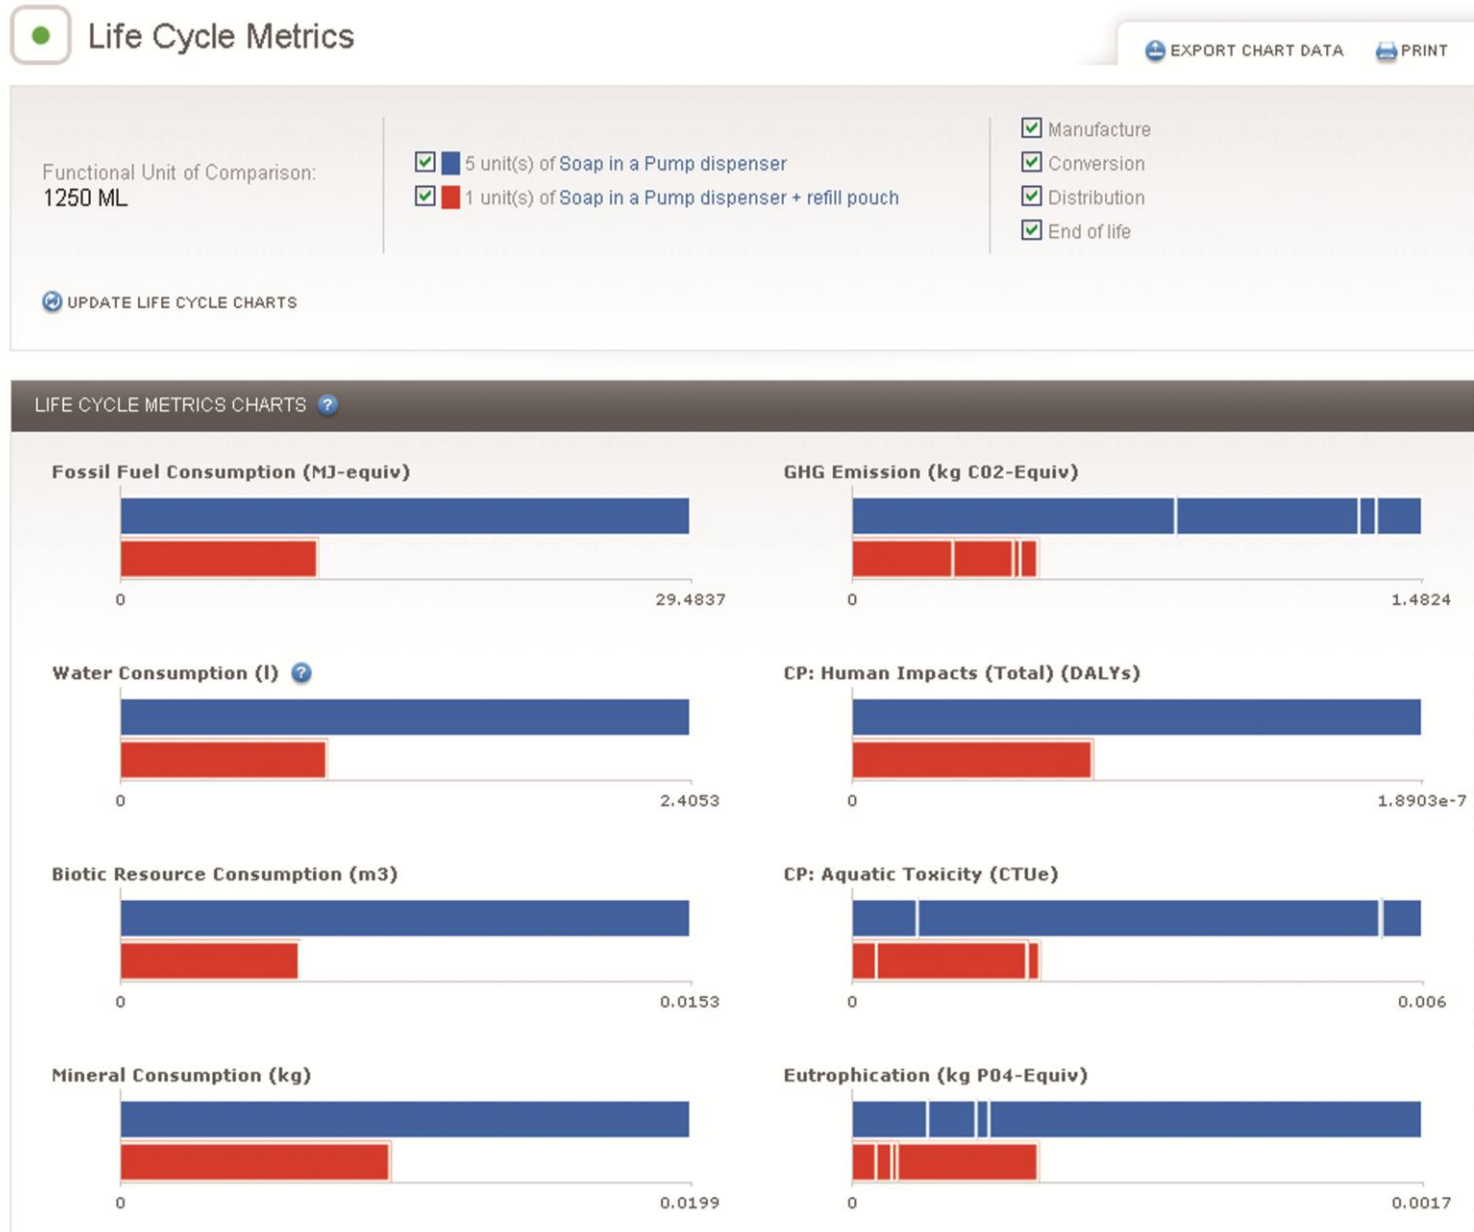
Life Cycle Metrics

EXPORT CHART DATA PRINT

Functional Unit of Comparison:
1250 ML

5 unit(s) of Soap in a Pump dispenser
1 unit(s) of Soap in a Pump dispenser + refill pouch

Manufacture
Conversion
Distribution
End of life

UPDATE LIFE CYCLE CHARTS

LIFE CYCLE METRICS CHARTS ?

Fossil Fuel Consumption (MJ-equiv)
0 29.4837

GHG Emission (kg C02-Equiv)
0 1.4824

Water Consumption (l) ?
0 2.4053

CP: Human Impacts (Total) (DALYs)
0 1.8903e-7

Biotic Resource Consumption (m3)
0 0.0153

CP: Aquatic Toxicity (CTUe)
0 0.006

Mineral Consumption (kg)
0 0.0199

Eutrophication (kg P04-Equiv)
0 0.0017